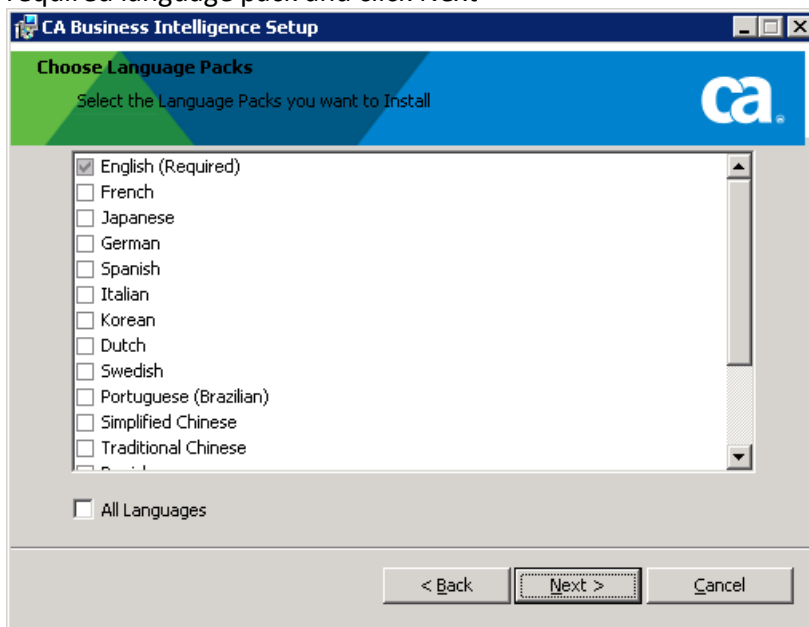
required language pack and click Next

CA Business Intelligence Setup

Choose Language Packs

Select the Language Packs you want to Install

ca.

English (Required)
French
Japanese
German
Spanish
Italian
Korean
Dutch
Swedish
Portuguese (Brazilian)
Simplified Chinese
Traditional Chinese
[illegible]

All Languages

< Back
Next >
Cancel